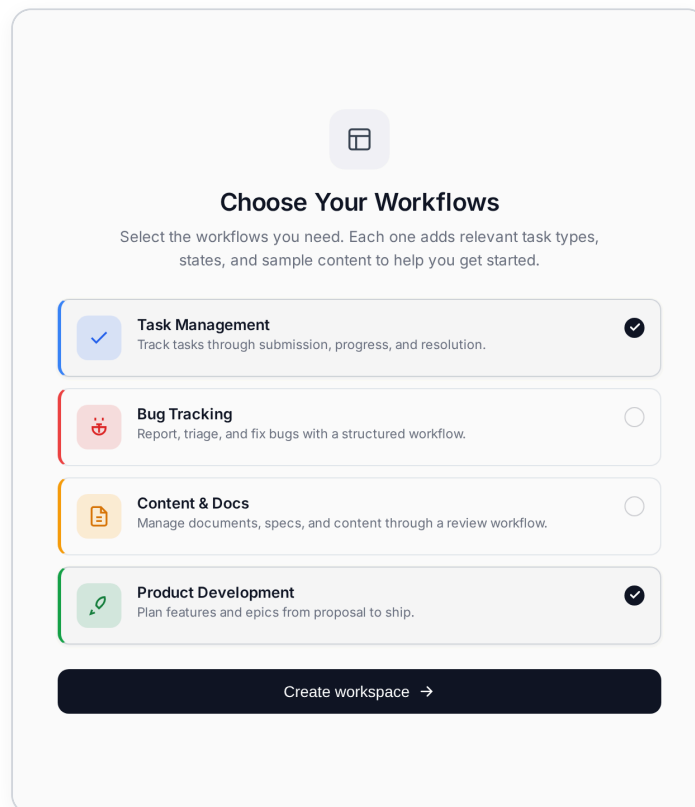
Choose Your Workflows

Select the workflows you need. Each one adds relevant task types, states, and sample content to help you get started.

Task Management
Track tasks through submission, progress, and resolution.

Bug Tracking
Report, triage, and fix bugs with a structured workflow.

Content & Docs
Manage documents, specs, and content through a review workflow.

Product Development
Plan features and epics from proposal to ship.

Create workspace →